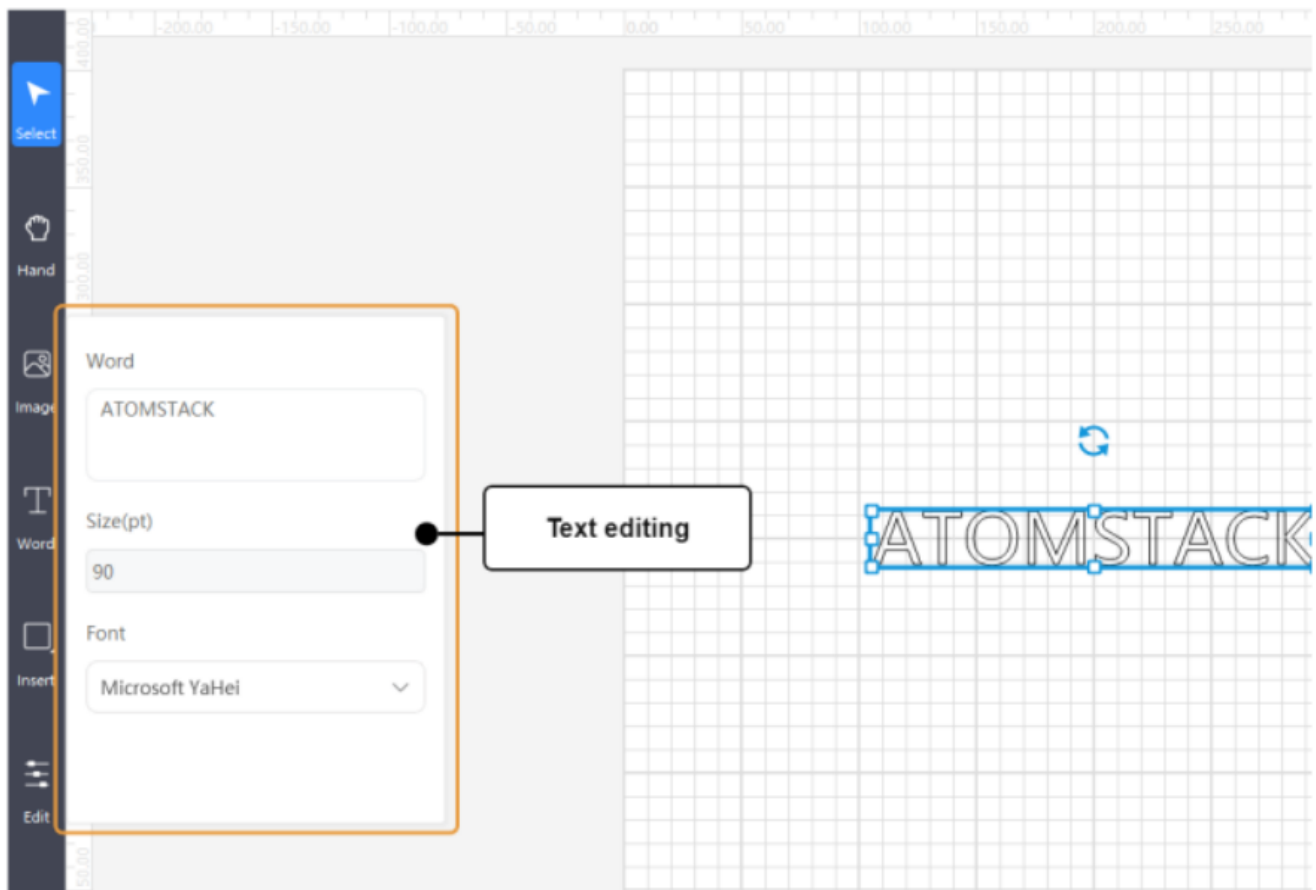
-200.00 -150.00 -100.00 -50.00 0.00 50.00 100.00 150.00 200.00 250.00

400.00 350.00 300.00 50.00

Select

Hand

Image

Word

Insert

Edit

Word

ATOMSTACK

Size(pt)

90

Font

Microsoft YaHei

Text editing

ATOMSTACK